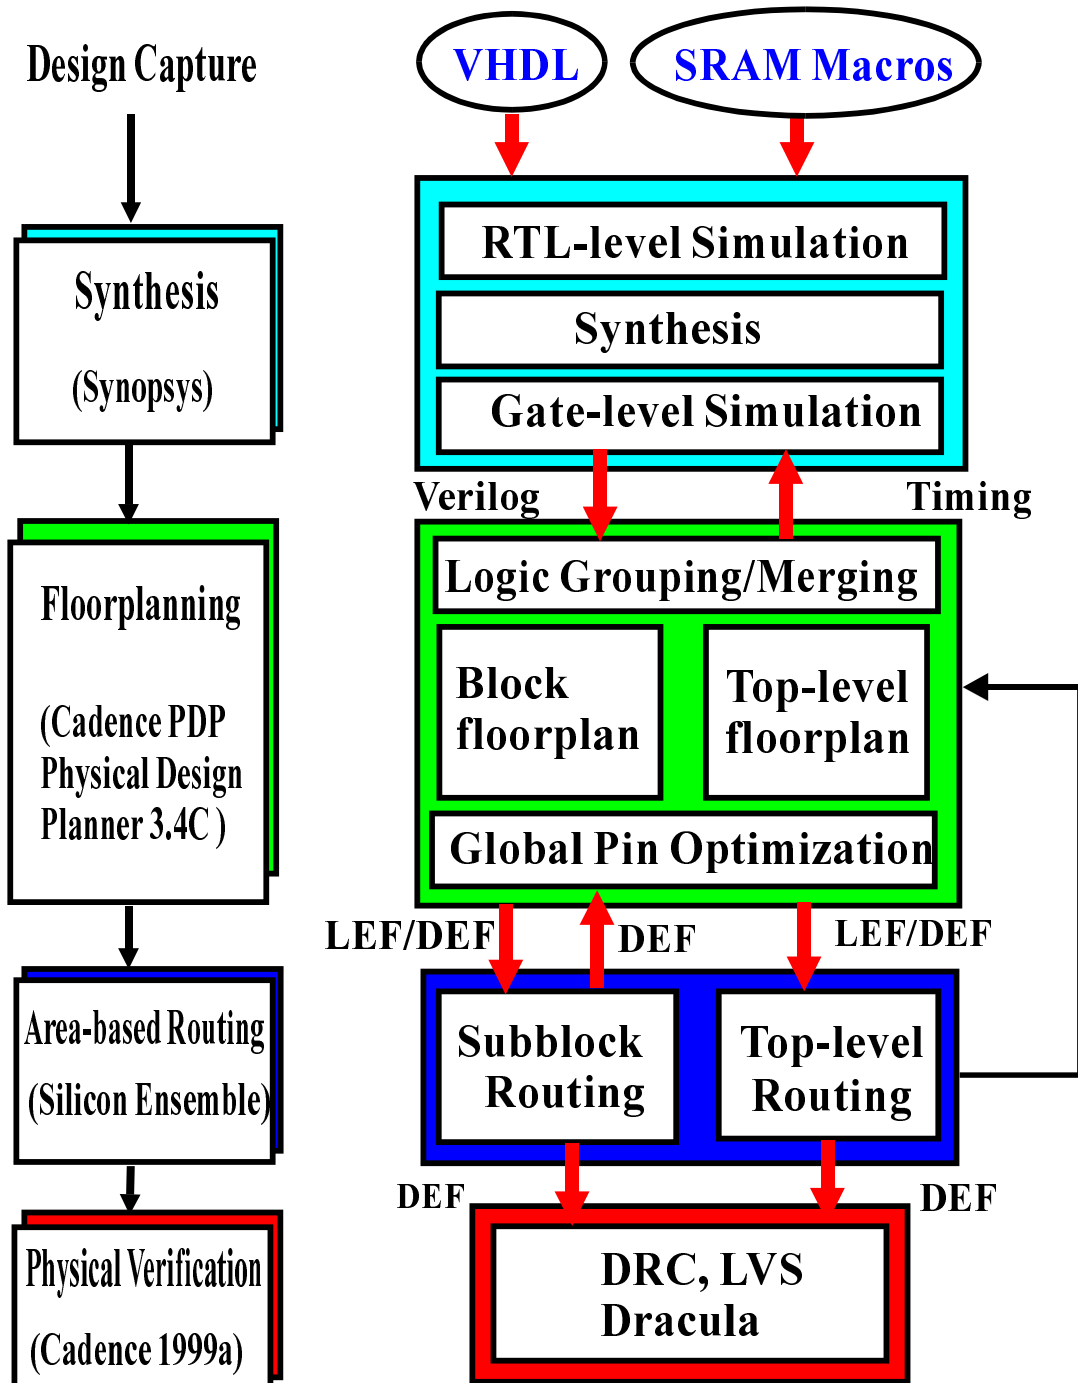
Design Capture

Synthesis

(Synopsys)

Floorplanning

(Cadence PDP Physical Design Planner 3.4C )

Area-based Routing

(Silicon Ensemble)

Physical Verification

(Cadence 1999a)

VHDL

SRAM Macros

RTL-level Simulation

Synthesis

Gate-level Simulation

Verilog

Timing

Logic Grouping/Merging

Block floorplan

Top-level floorplan

Global Pin Optimization

LEF/DEF

DEF

LEF/DEF

Subblock Routing

Top-level Routing

DEF

DEF

DRC, LVS Dracula